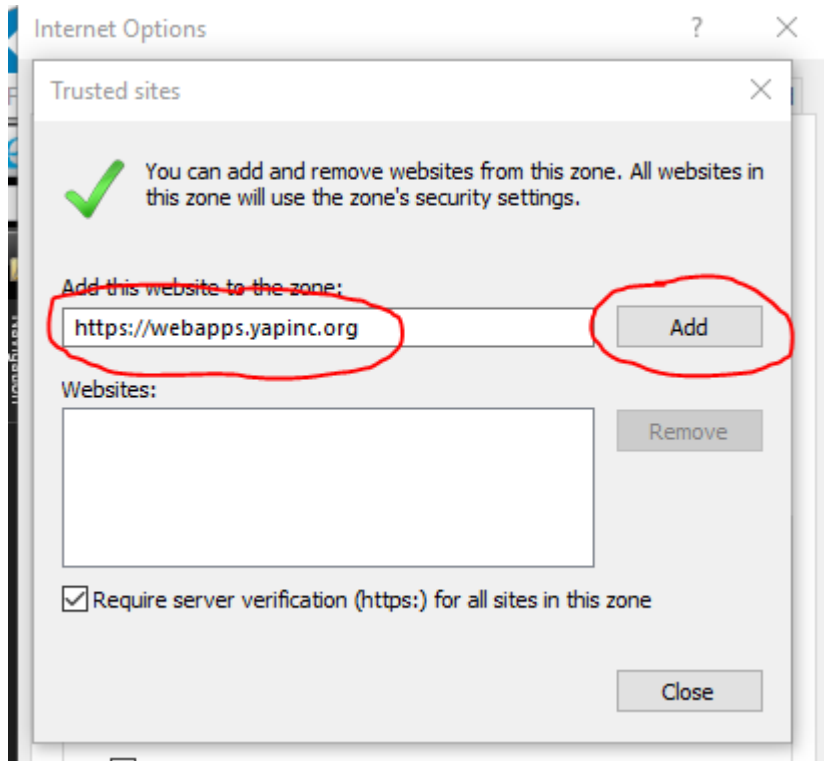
Internet Options

?

Trusted sites

You can add and remove websites from this zone. All websites in this zone will use the zone's security settings.

Add this website to the zone:

https://webapps.yapinc.org

Add

Websites:

Remove

Require server verification (https:) for all sites in this zone

Close